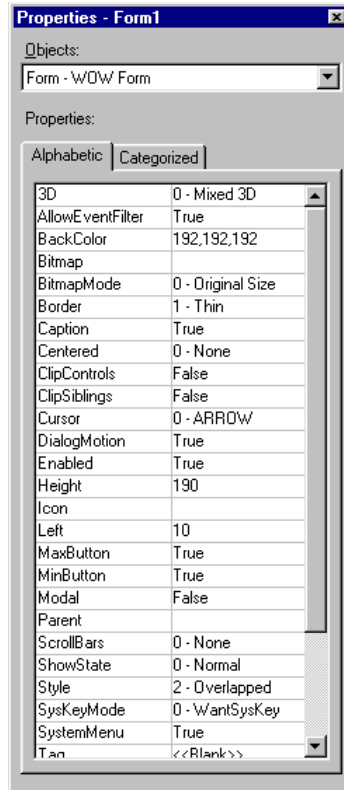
Properties - Form1

Objects:

Form - WOW Form

Properties:

Alphabetic | Categorized

| | |
|---|---|
| 3D | 0 - Mixed 3D |
| AllowEventFilter | True |
| BackColor | 192,192,192 |
| Bitmap | |
| BitmapMode | 0 - Original Size |
| Border | 1 - Thin |
| Caption | True |
| Centered | 0 - None |
| ClipControls | False |
| ClipSiblings | False |
| Cursor | 0 - ARROW |
| DialogMotion | True |
| Enabled | True |
| Height | 190 |
| Icon | |
| Left | 10 |
| MaxButton | True |
| MinButton | True |
| Modal | False |
| Parent | |
| ScrollBars | 0 - None |
| ShowState | 0 - Normal |
| Style | 2 - Overlapped |
| SysKeyMode | 0 - WantSysKey |
| SystemMenu | True |
| Tag | <<Blank>> |